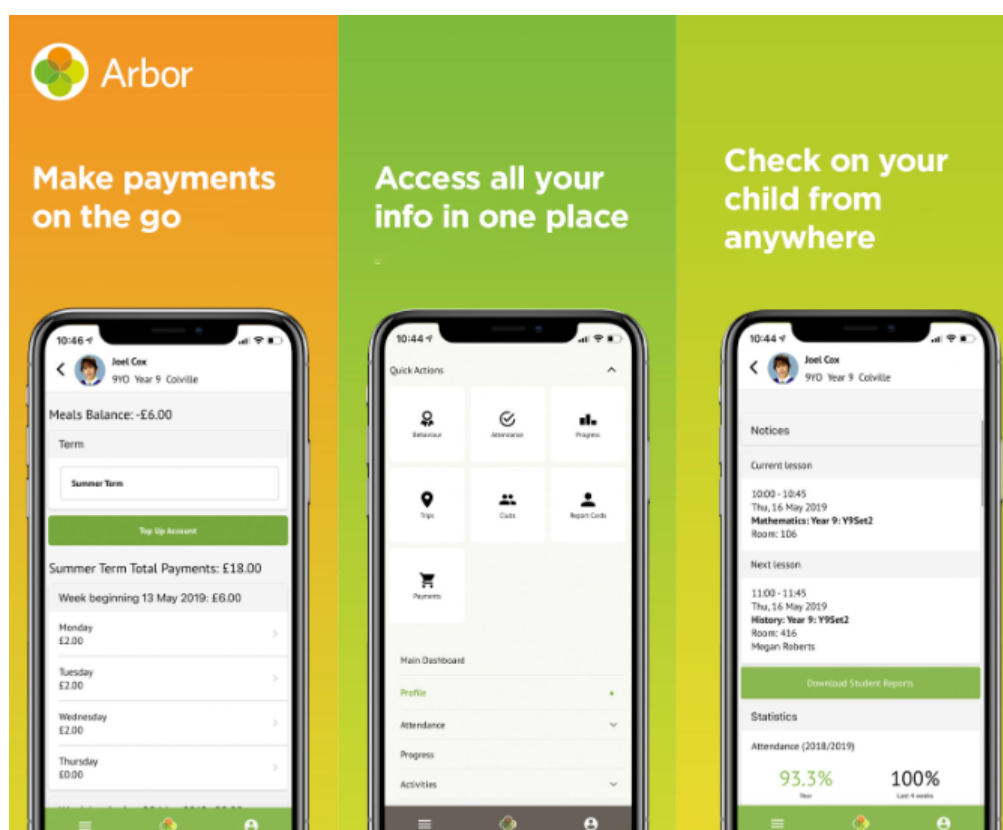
Arbor

Make payments on the go

10:46
Joel Cox
9YO Year 9 Colville

Meals Balance: -£6.00

Term

Summer Term

Top Up Account

Summer Term Total Payments: £18.00

Week beginning 13 May 2019: £6.00

Monday
£2.00

Tuesday
£2.00

Wednesday
£2.00

Thursday
£0.00

Access all your info in one place

10:44

Quick Actions

Behaviour

Attendance

Progress

Trips

Clubs

Report Cards

Payments

Main Dashboard

Profile

Attendance

Progress

Activities

Check on your child from anywhere

10:44
Joel Cox
9YO Year 9 Colville

Notices

Current lesson

10:00 - 10:45
Thu, 16 May 2019
Mathematics: Year 9: Y9Set2
Room: 106

Next lesson

11:00 - 11:45
Thu, 16 May 2019
History: Year 9: Y9Set2
Room: 416
Megan Roberts

Download Student Reports

Statistics

Attendance (2018/2019)

93.3%
Year

100%
Last 4 weeks